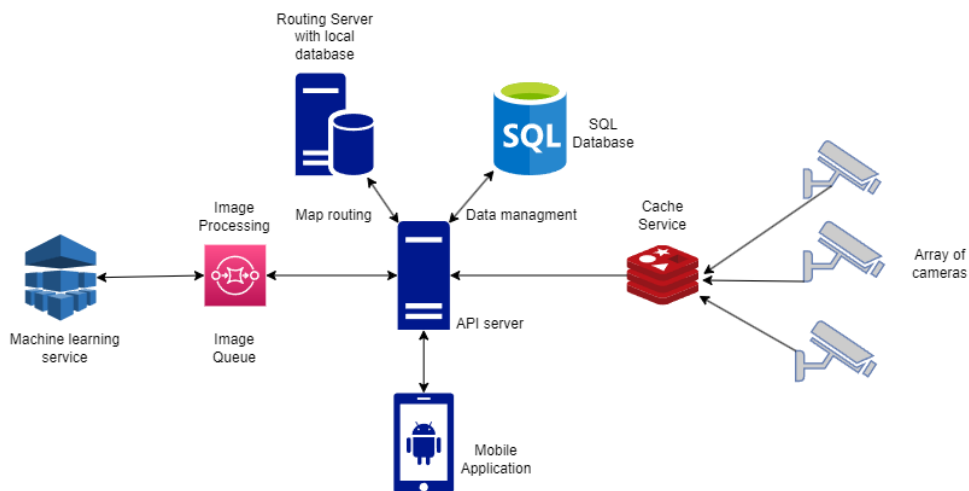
Routing Server with local database

SQL

SQL Database

Map routing

Data managment

Image Processing

Cache Service

Array of cameras

Machine learning service

Image Queue

API server

Mobile Application